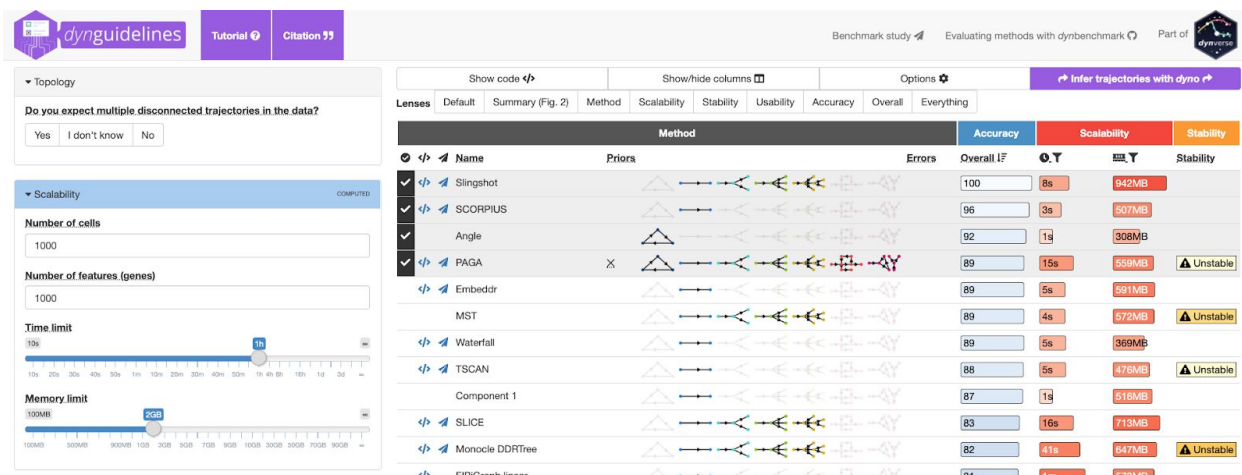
dynguidelines Tutorial Citation

Benchmark study Evaluating methods with dynbenchmark Part of dynverse

▾ Topology

Do you expect multiple disconnected trajectories in the data?

Yes I don't know No

▾ Scalability COMPUTED

Number of cells

1000

Number of features (genes)

1000

Time limit

10s 1h ∞

10s 20s 30s 40s 50s 1m 10m 20m 30m 40m 50m 1h 4h 8h 16h 1d 3d ∞

Memory limit

100MB 2GB ∞

100MB 500MB 900MB 1GB 3GB 5GB 7GB 9GB 10GB 30GB 50GB 70GB 90GB ∞

Show code </> Show/hide columns Options Infer trajectories with dyno

Lenses Default Summary (Fig. 2) Method Scalability Stability Usability Accuracy Overall Everything

| Method | | | Accuracy | Scalability | | Stability |
|---|---|---|---|---|---|---|
| Name | Priors | Errors | Overall | | | Stability |
| Slingshot | | | 100 | 8s | 942MB | |
| SCORPIUS | | | 96 | 3s | 507MB | |
| Angle | | | 92 | 1s | 308MB | |
| PAGA | ✕ | | 89 | 15s | 559MB | Unstable |
| Embeddr | | | 89 | 5s | 591MB | |
| MST | | | 89 | 4s | 572MB | Unstable |
| Waterfall | | | 89 | 5s | 369MB | |
| TSCAN | | | 88 | 5s | 476MB | Unstable |
| Component 1 | | | 87 | 1s | 516MB | |
| SLICE | | | 83 | 16s | 713MB | |
| Monocle DDRTree | | | 82 | 41s | 647MB | Unstable |